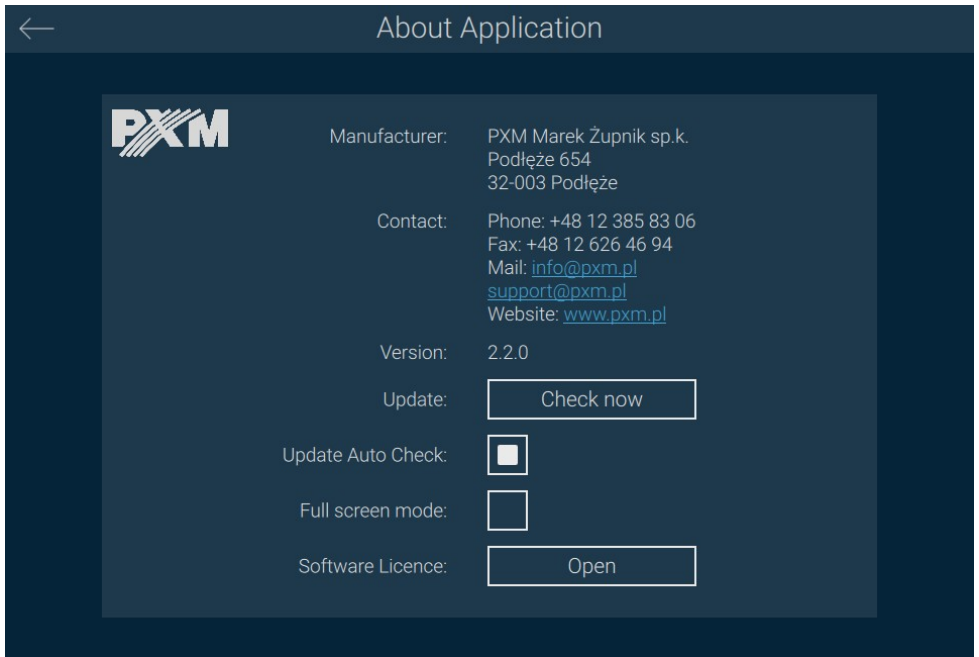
About Application

PXM

Manufacturer: PXM Marek Żupnik sp.k.
Podłęże 654
32-003 Podłęże

Contact: Phone: +48 12 385 83 06
Fax: +48 12 626 46 94
Mail: info@pxm.pl
support@pxm.pl
Website: www.pxm.pl

Version: 2.2.0

Update: Check now

Update Auto Check:

Full screen mode:

Software Licence: Open